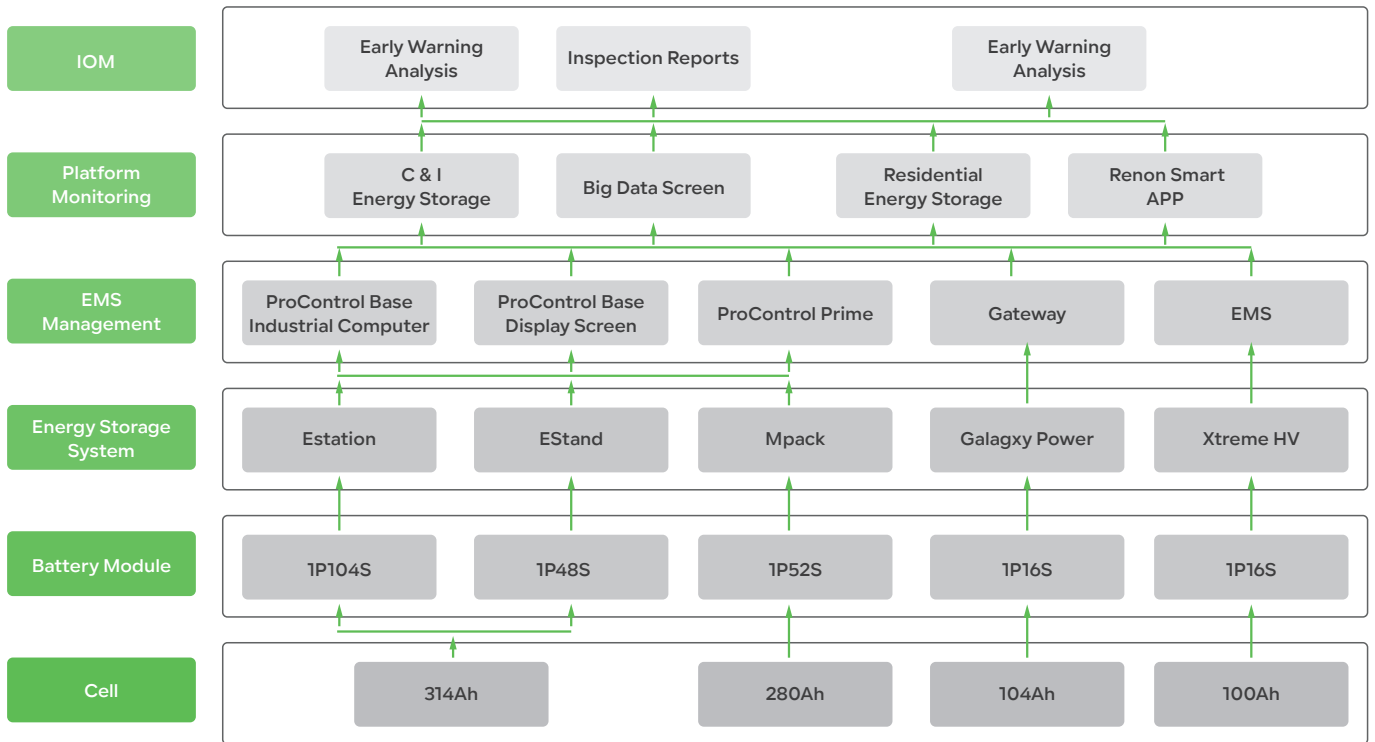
IOM

Early Warning Analysis

Inspection Reports

Early Warning Analysis

Platform Monitoring

C & I Energy Storage

Big Data Screen

Residential Energy Storage

Renon Smart APP

EMS Management

ProControl Base Industrial Computer

ProControl Base Display Screen

ProControl Prime

Gateway

EMS

Energy Storage System

Estation

EStand

Mpack

Galagxy Power

Xtreme HV

Battery Module

1P104S

1P48S

1P52S

1P16S

1P16S

Cell

314Ah

280Ah

104Ah

100Ah